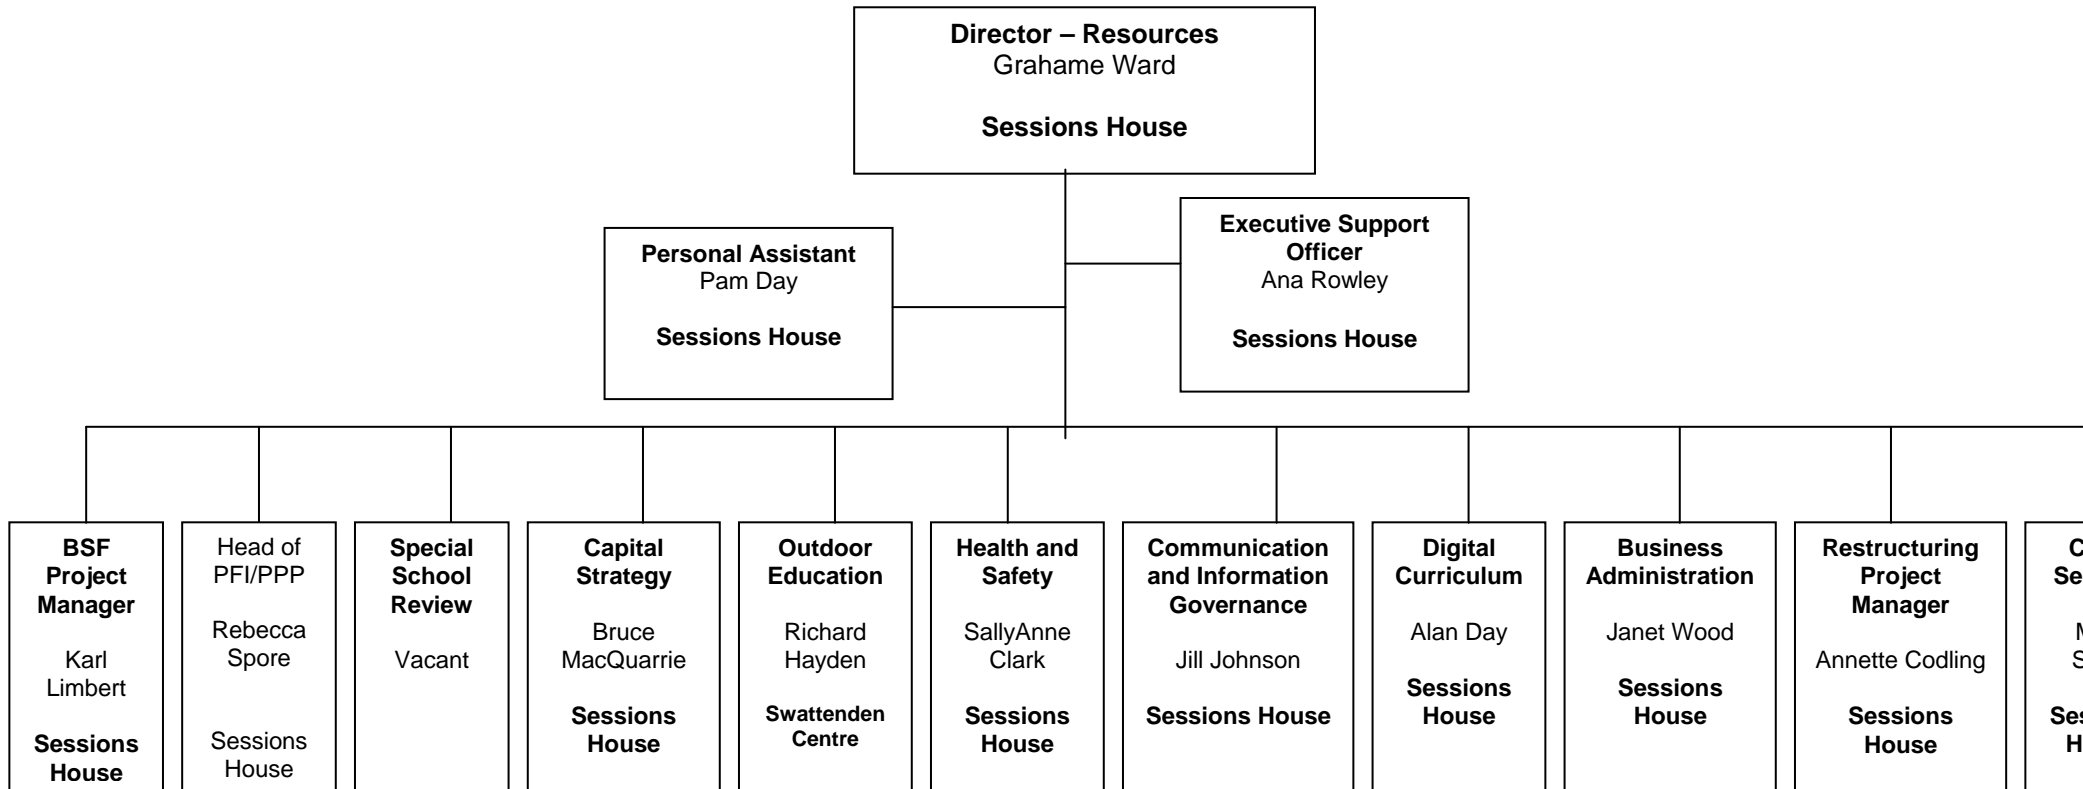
Director – Resources
Grahame Ward

Sessions House

Personal Assistant
Pam Day

Sessions House

Executive Support Officer
Ana Rowley

Sessions House

BSF Project Manager

Karl Limbert

Sessions House

Head of PFI/PPP

Rebecca Spore

Sessions House

Special School Review

Vacant

Capital Strategy

Bruce MacQuarrie

Sessions House

Outdoor Education

Richard Hayden

Swattenden Centre

Health and Safety

SallyAnne Clark

Sessions House

Communication and Information Governance

Jill Johnson

Sessions House

Digital Curriculum

Alan Day

Sessions House

Business Administration

Janet Wood

Sessions House

Restructuring Project Manager

Annette Codling

Sessions House

C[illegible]
Se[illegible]

M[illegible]
S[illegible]

Ses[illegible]
H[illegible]